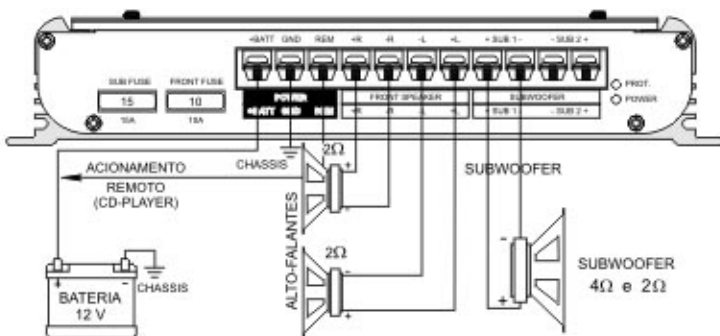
+BATT GND REM +R -R -L +L + SUB 1 - - SUB 2 +

SUB FUSE 15 15A
FRONT FUSE 10 10A

POWER
+BATT GND REM

FRONT SPEAKER
+R -R -L +L

SUBWOOFER
+ SUB 1 - - SUB 2 +

PROT.
POWER

CHASSIS
$2\Omega$
+
-
ACIONAMENTO REMOTO (CD-PLAYER)

SUBWOOFER

ALTO-FALANTES

$2\Omega$
-
+

-
+

BATERIA 12 V
CHASSIS

SUBWOOFER $4\Omega$ e $2\Omega$